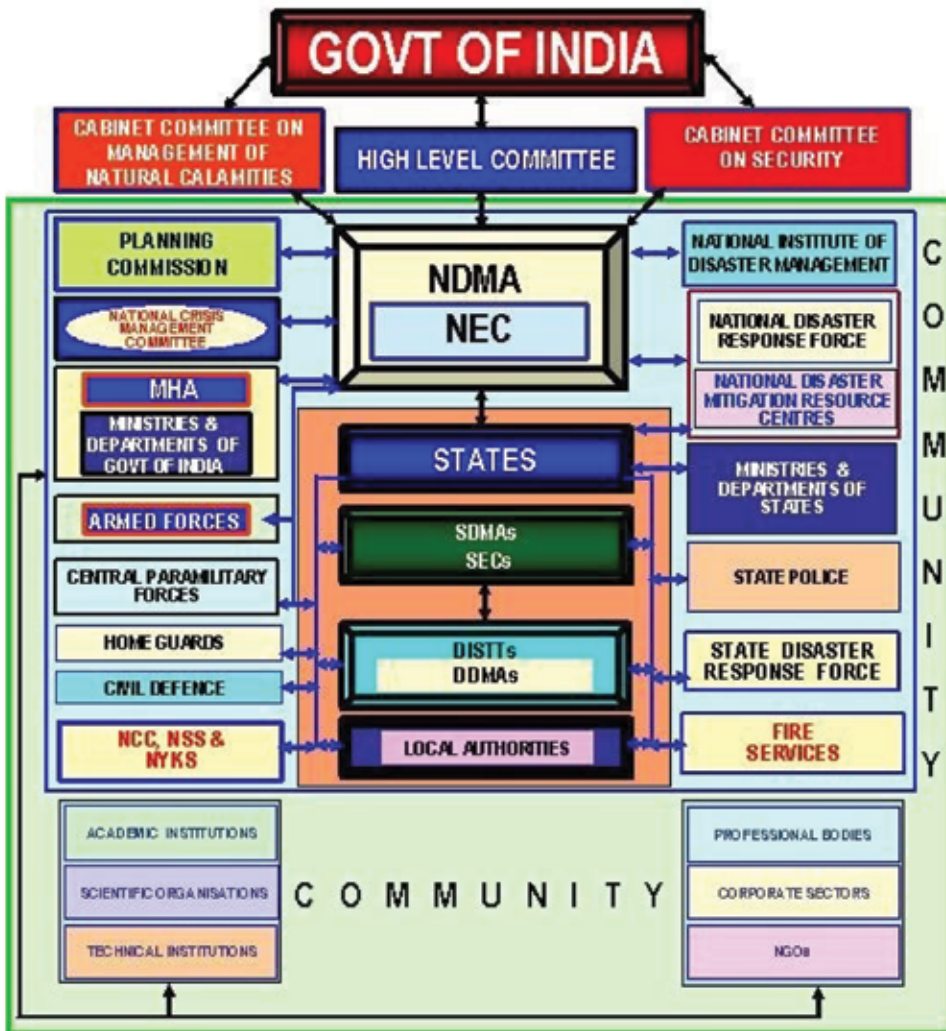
GOVT OF INDIA

CABINET COMMITTEE ON MANAGEMENT OF NATURAL CALAMITIES

HIGH LEVEL COMMITTEE

CABINET COMMITTEE ON SECURITY

PLANNING COMMISSION

NDMA

NEC

NATIONAL INSTITUTE OF DISASTER MANAGEMENT

NATIONAL CRISIS MANAGEMENT COMMITTEE

NATIONAL DISASTER RESPONSE FORCE

NATIONAL DISASTER MITIGATION RESOURCE CENTRES

MHA

MINISTRIES & DEPARTMENTS OF GOVT OF INDIA

STATES

MINISTRIES & DEPARTMENTS OF STATES

ARMED FORCES

SDMAs
SECs

CENTRAL PARAMILITARY FORCES

STATE POLICE

HOME GUARDS

DISTTs
DDMAs

STATE DISASTER RESPONSE FORCE

CIVIL DEFENCE

NCC, NSS & NYKS

LOCAL AUTHORITIES

FIRE SERVICES

C O M M U N I T Y

ACADEMIC INSTITUTIONS

SCIENTIFIC ORGANISATIONS

TECHNICAL INSTITUTIONS

C O M M U N I T Y

PROFESSIONAL BODIES

CORPORATE SECTORS

NGOs